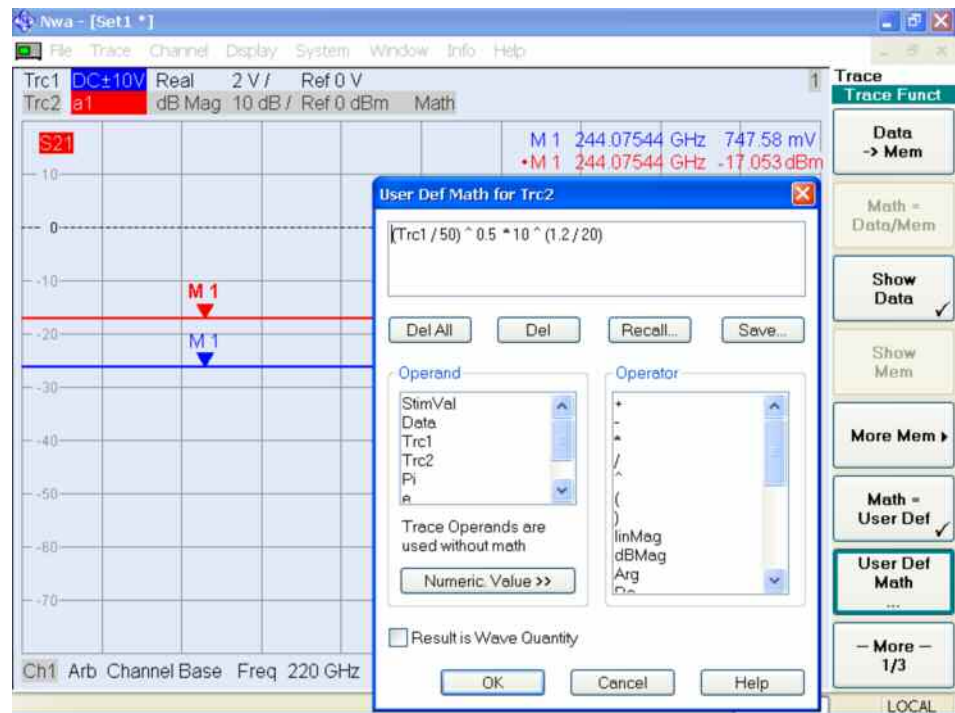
Nwa - [Set1 *]

File Trace Channel Display System Window Info Help

Trc1 DC±10V Real 2 V / Ref 0 V
Trc2 a1 dB Mag 10 dB / Ref 0 dBm Math

1

S21

M 1 244.07544 GHz 747.58 mV
•M 1 244.07544 GHz -17.053 dBm

10
0
-10
-20
-30
-40
-50
-60
-70

M 1
M 1

Ch1 Arb Channel Base Freq 220 GHz

User Def Math for Trc2

(Trc1 / 50) ^ 0.5 * 10 ^ (1.2 / 20)

Del All
Del
Recall...
Save...

Operand
StimVal
Data
Trc1
Trc2
Pi
e

Trace Operands are used without math

Numeric. Value >>

Operator
+
-
*
/
^
(
)
linMag
dBMag
Arg
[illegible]

Result is Wave Quantity

OK
Cancel
Help

Trace
Trace Funct
Data -> Mem
Math = Data/Mem
Show Data
Show Mem
More Mem ▸
Math = User Def
User Def Math ...
— More — 1/3

LOCAL